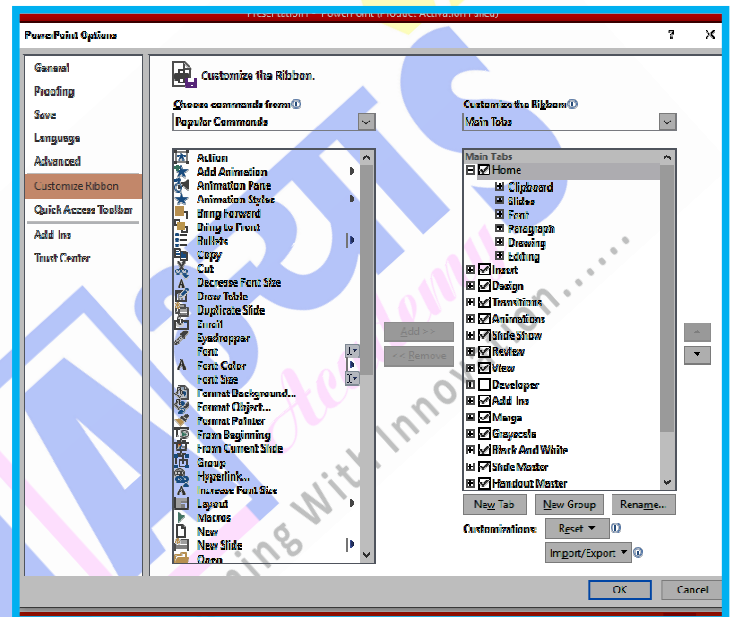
Presentation1 - PowerPoint (Product Activation Failed)

PowerPoint Options

?

General
Proofing
Save
Language
Advanced
Customize Ribbon
Quick Access Toolbar
Add-Ins
Trust Center

Customize the Ribbon.

Choose commands from:
Popular Commands

Action
Add Animation
Animation Pane
Animation Styles
Bring Forward
Bring to Front
Bullets
Copy
Cut
Decrease Font Size
Draw Table
Duplicate Slide
E-mail
Eyedropper
Font
Font Color
Font Size
Format Background...
Format Object...
Format Painter
From Beginning
From Current Slide
Group
Hyperlink...
Increase Font Size
Layout
Macros
New
New Slide
Open

Add >>
<< Remove

Customize the Ribbon:
Main Tabs

Main Tabs
Home
Clipboard
Slides
Font
Paragraph
Drawing
Editing
Insert
Design
Transitions
Animations
Slide Show
Review
View
Developer
Add-Ins
Merge
Grayscale
Black And White
Slide Master
Handout Master

New Tab
New Group
Rename...

Customizations:
Reset
Import/Export

OK
Cancel